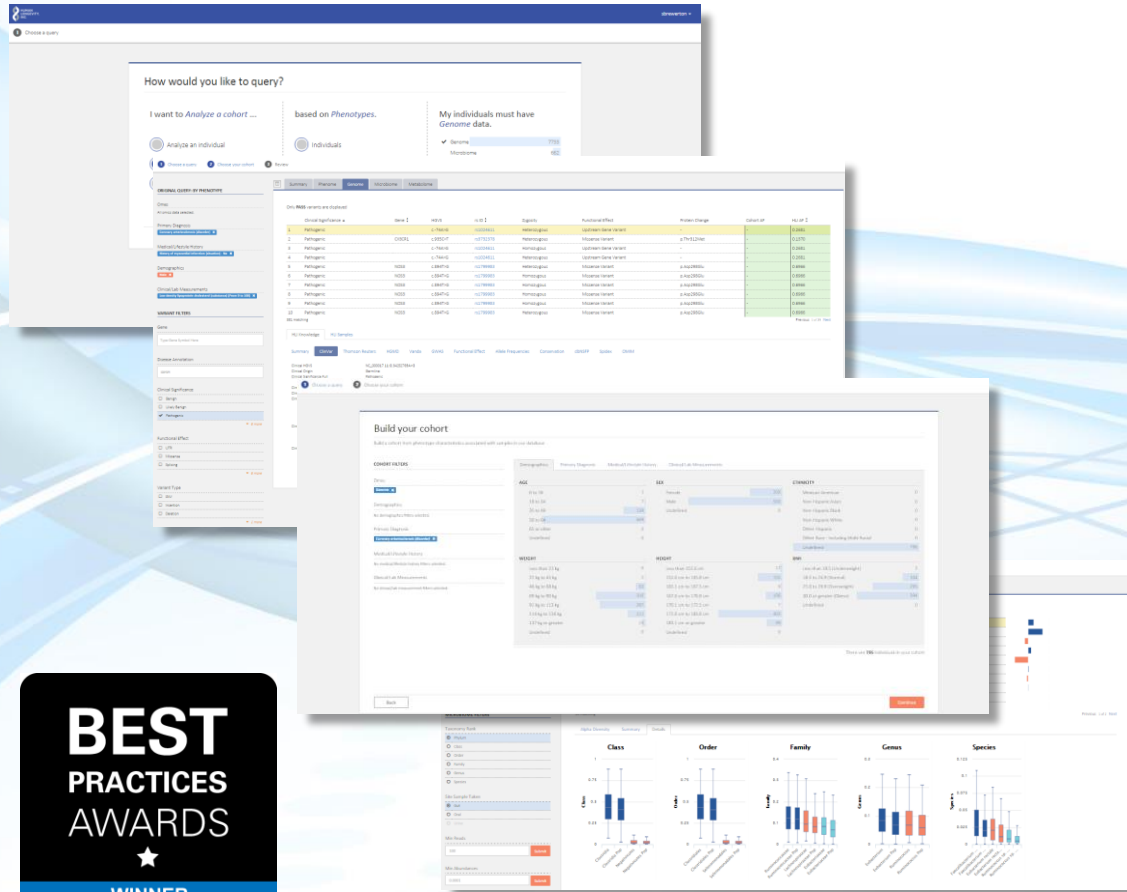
Choose a query

How would you like to query?

I want to Analyze a cohort ...

based on Phenotypes.

My individuals must have Genome data.

Analyze an individual

Individuals

Genome

Microbiome

Choose a query

Choose your cohort

Review

Summary

Phenome

Genome

Microbiome

Metabolome

ORIGINAL QUERY: BY PHENOTYPES

Demographics

Clinical Significance

Pathogenic

Functional Effect

Variant Type

Build your cohort

COHORT FILTERS

Demographics

AGE

SEX

ETHNICITY

WEIGHT

HEIGHT

BMI

Back

Continue

Class

Order

Family

Genus

Species

BEST PRACTICES AWARDS

WINNER